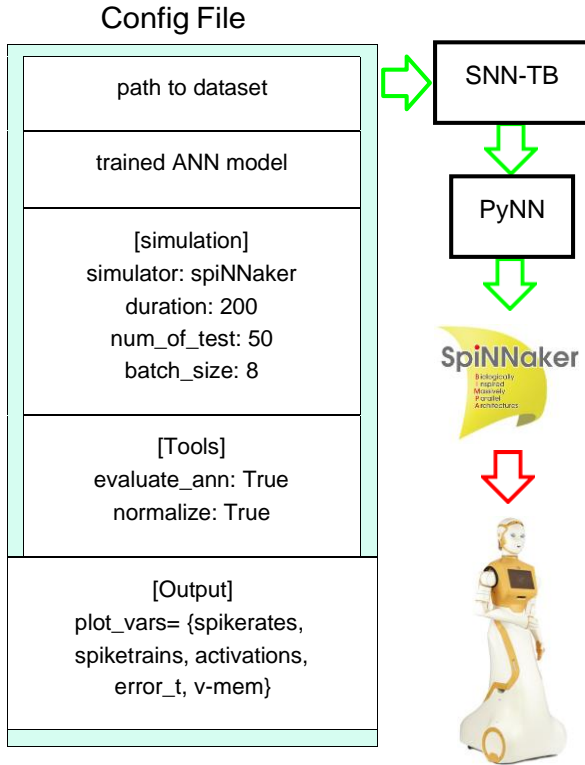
Config File

path to dataset

trained ANN model

[simulation]
simulator: spiNNaker
duration: 200
num_of_test: 50
batch_size: 8

[Tools]
evaluate_ann: True
normalize: True

[Output]
plot_vars= {spikerates, spiketrains, activations, error_t, v-mem}

SNN-TB

PyNN

SpiNNaker
Biologically Inspired Massively Parallel Architectures